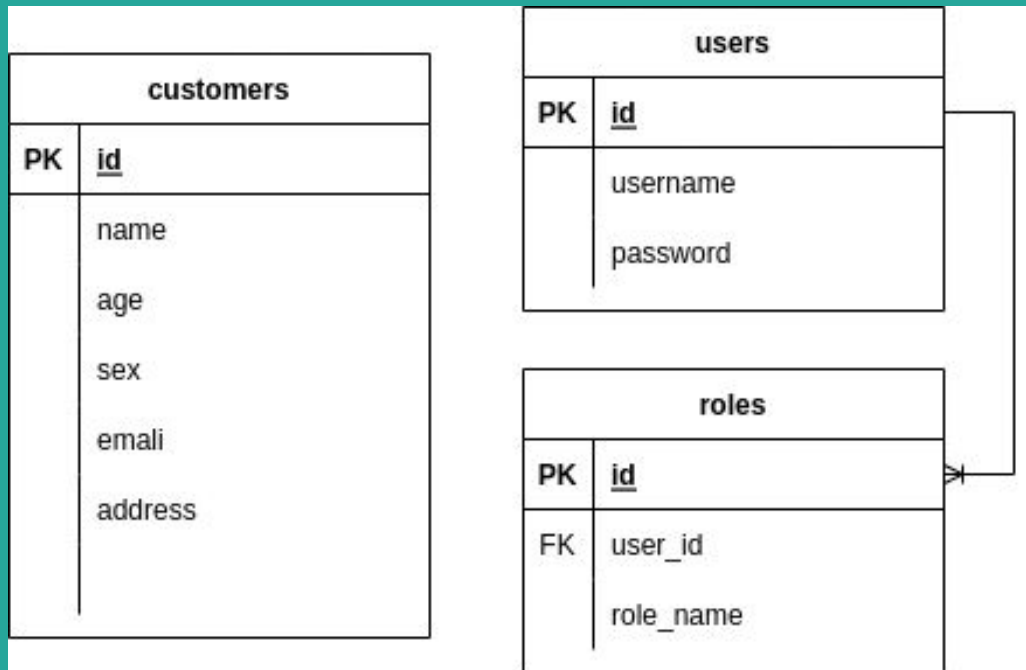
customers

| PK | id |
|---|---|
| | name |
| | age |
| | sex |
| | emali |
| | address |

users

| PK | id |
|---|---|
| | username |
| | password |

roles

| PK | id |
|---|---|
| FK | user_id |
| | role_name |